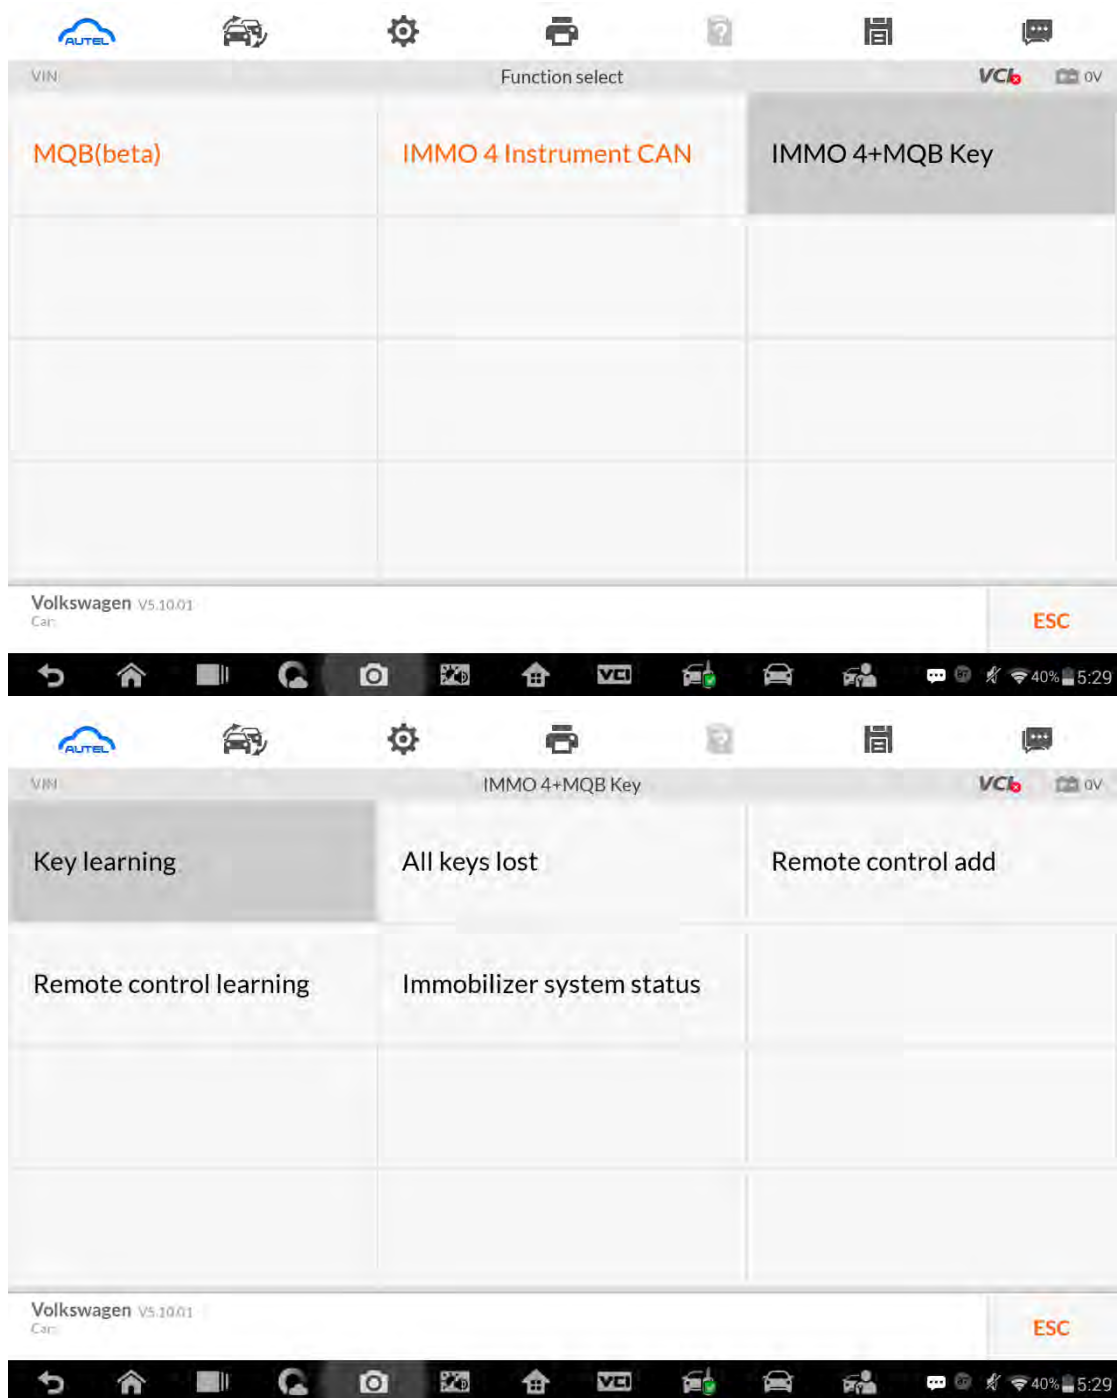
AUTEL

VIN Function select VCI 0V

MQB(beta)

IMMO 4 Instrument CAN

IMMO 4+MQB Key

Volkswagen V5.10.01
Car

ESC

VCI

40% 5:29

AUTEL

VIN IMMO 4+MQB Key VCI 0V

Key learning

All keys lost

Remote control add

Remote control learning

Immobilizer system status

Volkswagen V5.10.01
Car

ESC

VCI

40% 5:29